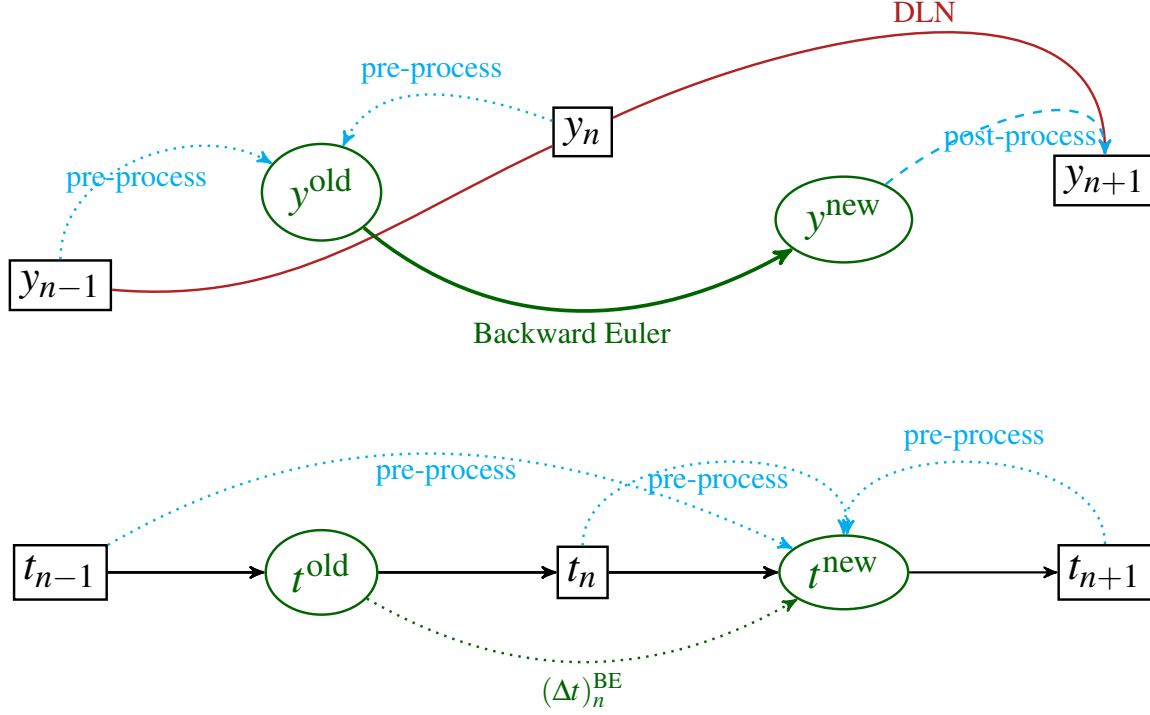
DLN

pre-process

$y_n$

post-process

pre-process

$y^{\text{old}}$

$y_{n+1}$

$y^{\text{new}}$

$y_{n-1}$

Backward Euler

pre-process

pre-process

pre-process

$t_{n-1}$

$t^{\text{old}}$

$t_n$

$t^{\text{new}}$

$t_{n+1}$

$(\Delta t)_n^{\text{BE}}$